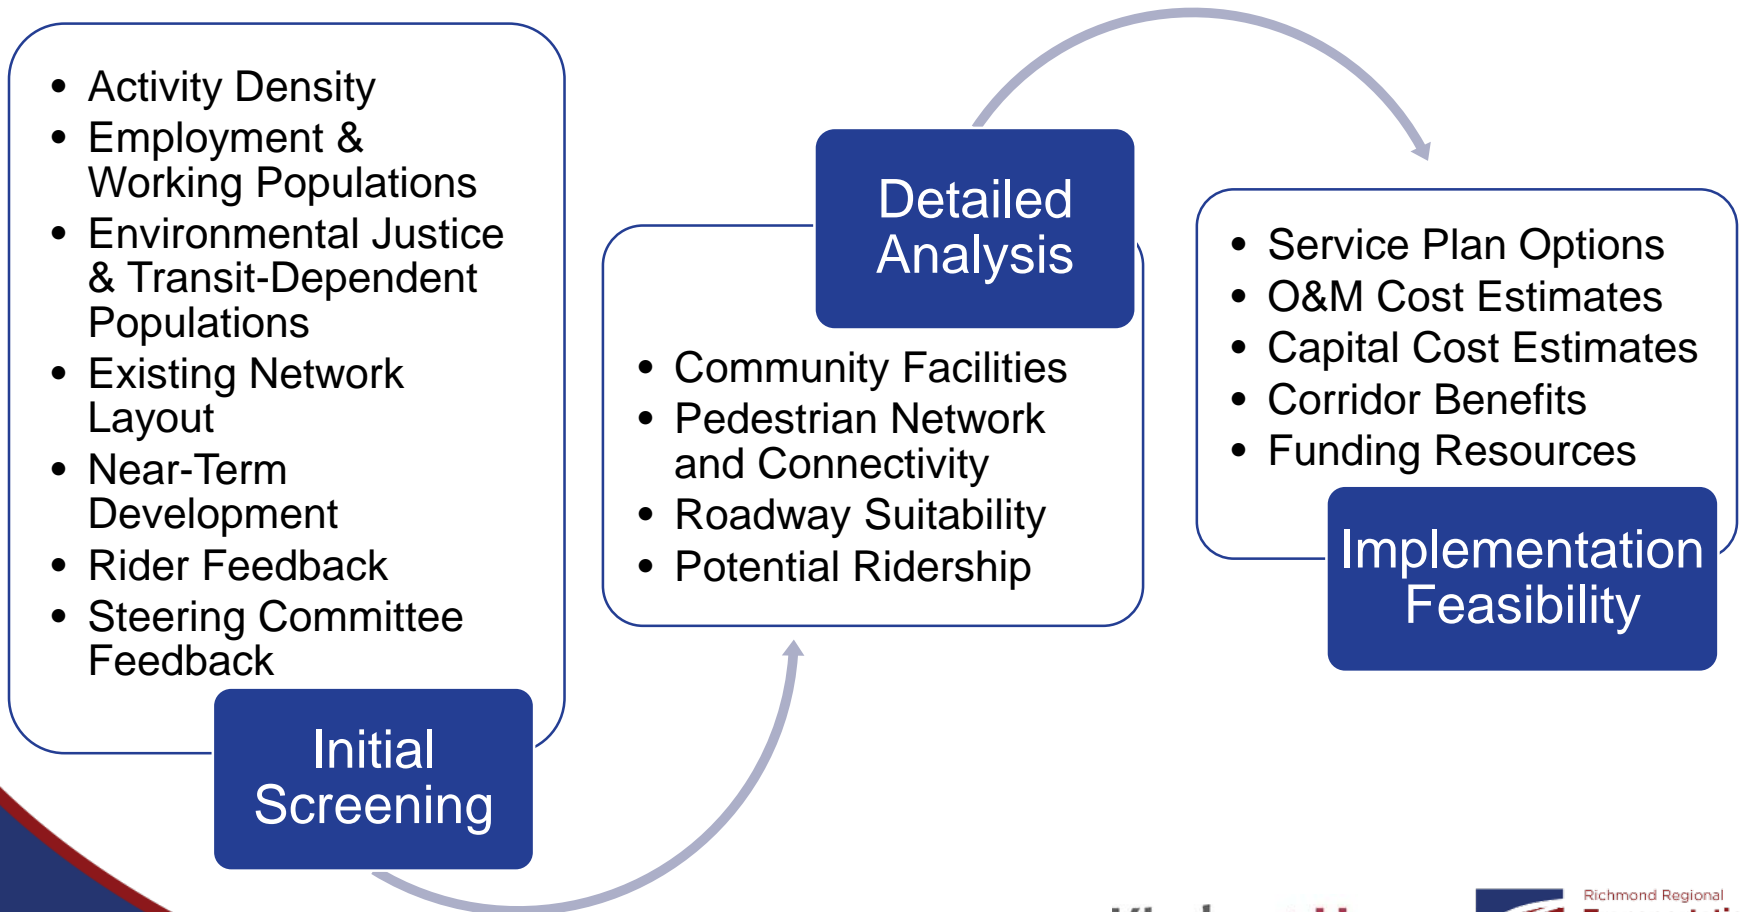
- Activity Density
- Employment & Working Populations
- Environmental Justice & Transit-Dependent Populations
- Existing Network Layout
- Near-Term Development
- Rider Feedback
- Steering Committee Feedback

Initial Screening

Detailed Analysis

- Community Facilities
- Pedestrian Network and Connectivity
- Roadway Suitability
- Potential Ridership

- Service Plan Options
- O&M Cost Estimates
- Capital Cost Estimates
- Corridor Benefits
- Funding Resources

Implementation Feasibility

Richmond Regional